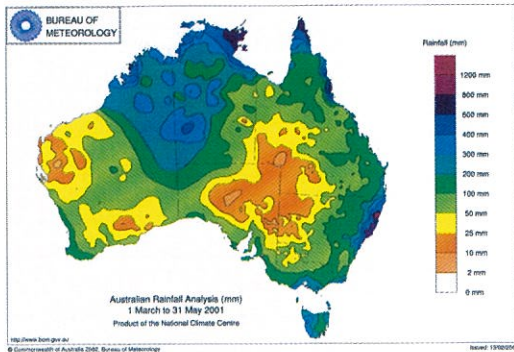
BUREAU OF METEOROLOGY

Rainfall (mm)

1200 mm
800 mm
600 mm
400 mm
300 mm
200 mm
100 mm
50 mm
25 mm
10 mm
2 mm
0 mm

Australian Rainfall Analysis (mm)
1 March to 31 May 2001
Product of the National Climate Centre

http://www.bom.gov.au

© Commonwealth of Australia 2002, Bureau of Meteorology

Issued: 13/02/2004